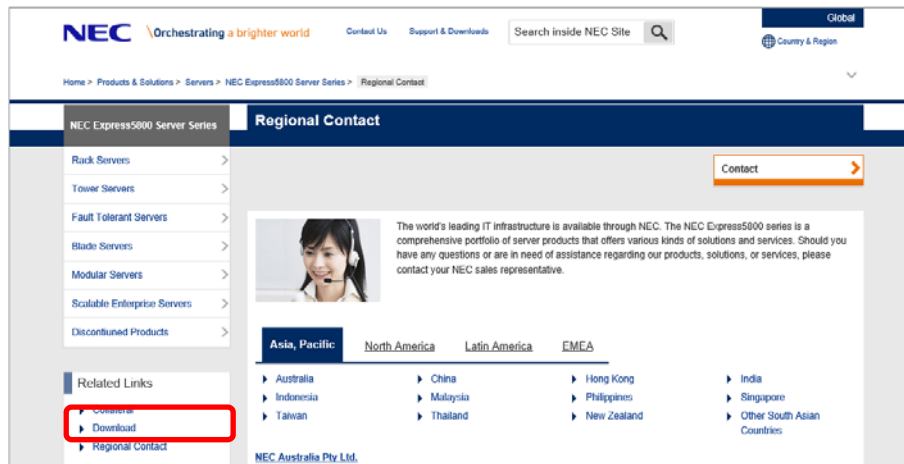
NEC \Orchestrating a brighter world Contact Us Support & Downloads Search inside NEC Site

Global

Country & Region

Home > Products & Solutions > Servers > NEC Express5800 Server Series > Regional Contact

NEC Express5800 Server Series

Regional Contact

Rack Servers

Tower Servers

Fault Tolerant Servers

Blade Servers

Modular Servers

Scalable Enterprise Servers

Discontinued Products

Contact

The world's leading IT infrastructure is available through NEC. The NEC Express5800 series is a comprehensive portfolio of server products that offers various kinds of solutions and services. Should you have any questions or are in need of assistance regarding our products, solutions, or services, please contact your NEC sales representative.

Asia, Pacific | North America | Latin America | EMEA

| | | | |
|---|---|---|---|
| Australia | China | Hong Kong | India |
| Indonesia | Malaysia | Philippines | Singapore |
| Taiwan | Thailand | New Zealand | Other South Asian Countries |

Related Links

Collateral

Download

Regional Contact

NEC Australia Pty Ltd.